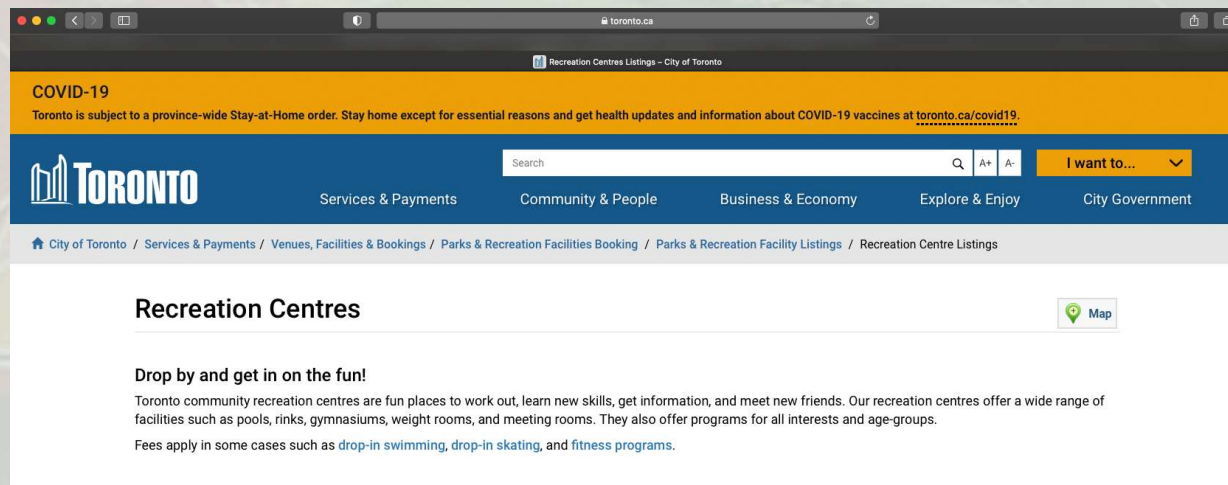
toronto.ca

Recreation Centres Listings – City of Toronto

COVID-19

Toronto is subject to a province-wide Stay-at-Home order. Stay home except for essential reasons and get health updates and information about COVID-19 vaccines at toronto.ca/covid19.

TORONTO

Search

A+ A-

I want to...

Services & Payments

Community & People

Business & Economy

Explore & Enjoy

City Government

City of Toronto / Services & Payments / Venues, Facilities & Bookings / Parks & Recreation Facilities Booking / Parks & Recreation Facility Listings / Recreation Centre Listings

Recreation Centres

Map

Drop by and get in on the fun!

Toronto community recreation centres are fun places to work out, learn new skills, get information, and meet new friends. Our recreation centres offer a wide range of facilities such as pools, rinks, gymnasiums, weight rooms, and meeting rooms. They also offer programs for all interests and age-groups.

Fees apply in some cases such as drop-in swimming, drop-in skating, and fitness programs.